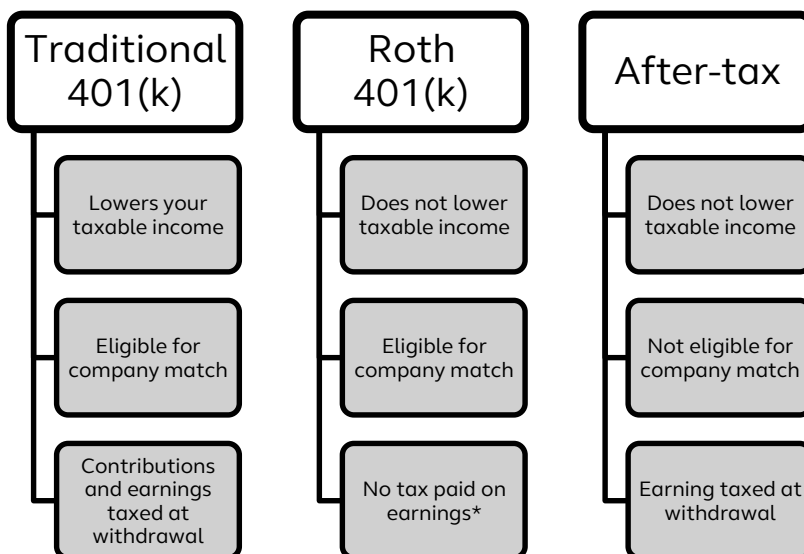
Traditional 401(k)

Lowers your taxable income

Eligible for company match

Contributions and earnings taxed at withdrawal

Roth 401(k)

Does not lower taxable income

Eligible for company match

No tax paid on earnings*

After-tax

Does not lower taxable income

Not eligible for company match

Earning taxed at withdrawal